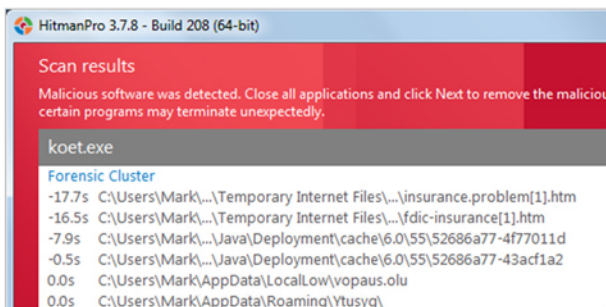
HitmanPro 3.7.8 - Build 208 (64-bit)

Scan results

Malicious software was detected. Close all applications and click Next to remove the maliciou certain programs may terminate unexpectedly.

koet.exe

Forensic Cluster

-17.7s C:\Users\Mark\...\Temporary Internet Files\...\insurance.problem[1].htm
-16.5s C:\Users\Mark\...\Temporary Internet Files\...\fdic-insurance[1].htm
-7.9s C:\Users\Mark\...\Java\Deployment\cache\6.0\55\52686a77-4f77011d
-0.5s C:\Users\Mark\...\Java\Deployment\cache\6.0\55\52686a77-43acf1a2
0.0s C:\Users\Mark\AppData\LocalLow\vopaus.olu
0.0s C:\Users\Mark\AppData\Roaming\Ytusyg\